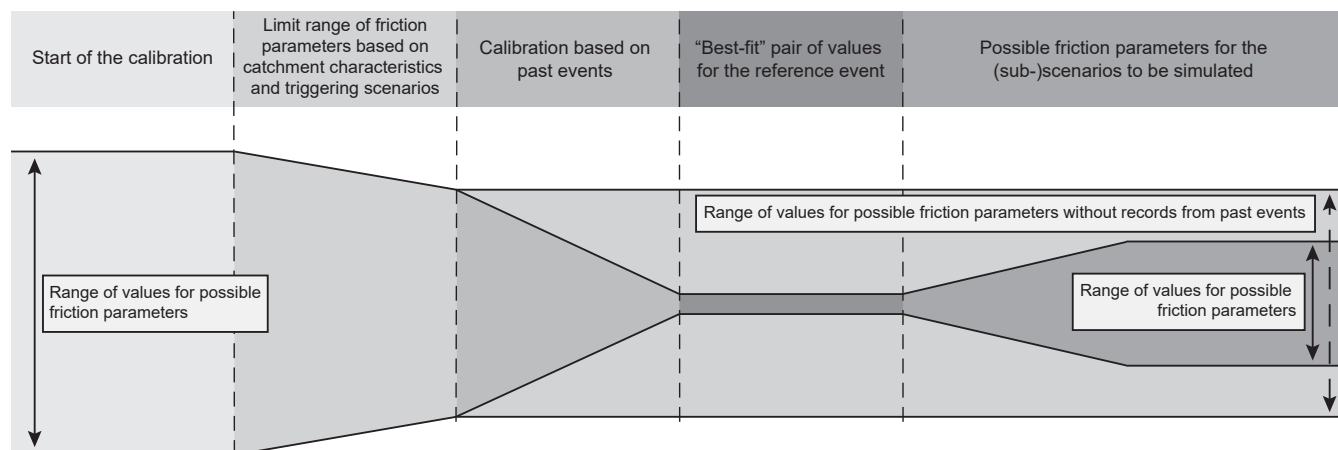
Start of the calibration

Limit range of friction parameters based on catchment characteristics and triggering scenarios

Calibration based on past events

“Best-fit” pair of values for the reference event

Possible friction parameters for the (sub-)scenarios to be simulated

Range of values for possible friction parameters without records from past events

Range of values for possible friction parameters

Range of values for possible friction parameters